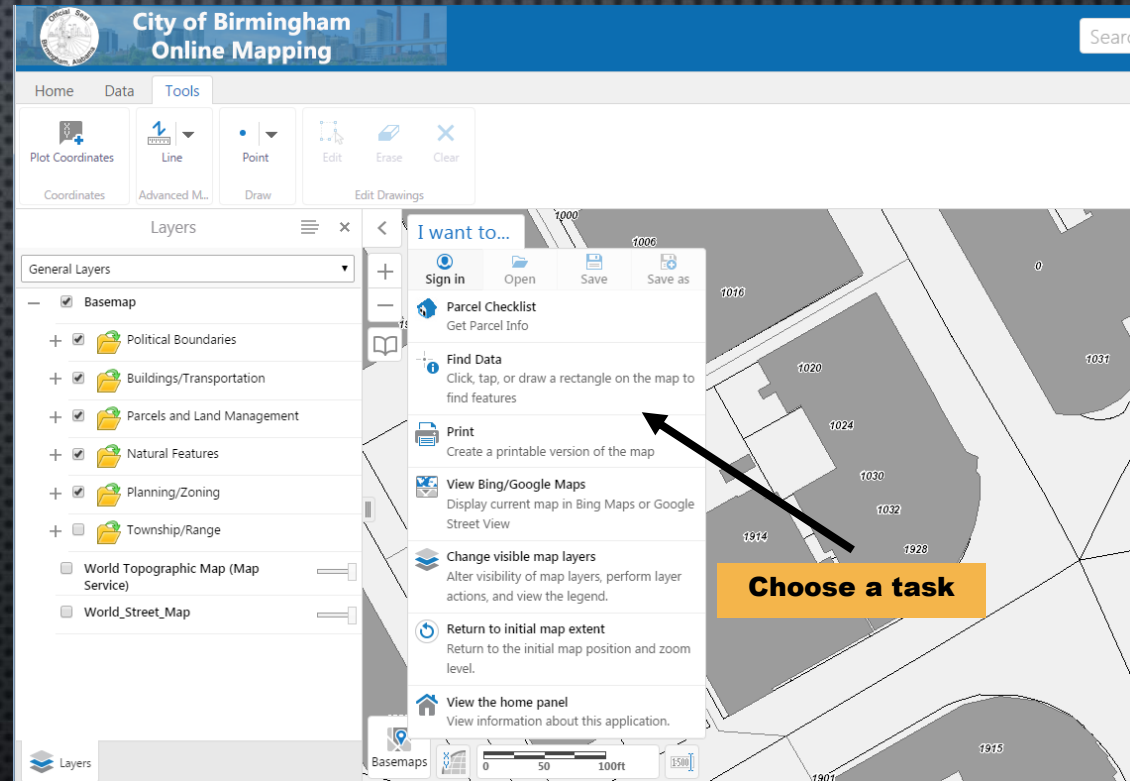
Official Seal Birmingham, Alabama

City of Birmingham
Online Mapping

Searc

Home Data Tools

Plot Coordinates
Coordinates

Line
Advanced M...

Point
Draw

Edit Erase Clear
Edit Drawings

Layers

General Layers

Basemap

Political Boundaries
Buildings/Transportation
Parcels and Land Management
Natural Features
Planning/Zoning
Township/Range

World Topographic Map (Map Service)
World_Street_Map

Layers

I want to...

Sign in Open Save Save as

Parcel Checklist
Get Parcel Info

Find Data
Click, tap, or draw a rectangle on the map to find features

Print
Create a printable version of the map

View Bing/Google Maps
Display current map in Bing Maps or Google Street View

Change visible map layers
Alter visibility of map layers, perform layer actions, and view the legend.

Return to initial map extent
Return to the initial map position and zoom level.

View the home panel
View information about this application.

Choose a task

1000
1006
1016
0
1020
1031
1024
1030
1032
1914
1928
1915
1901

Basemaps

0 50 100ft

1:500